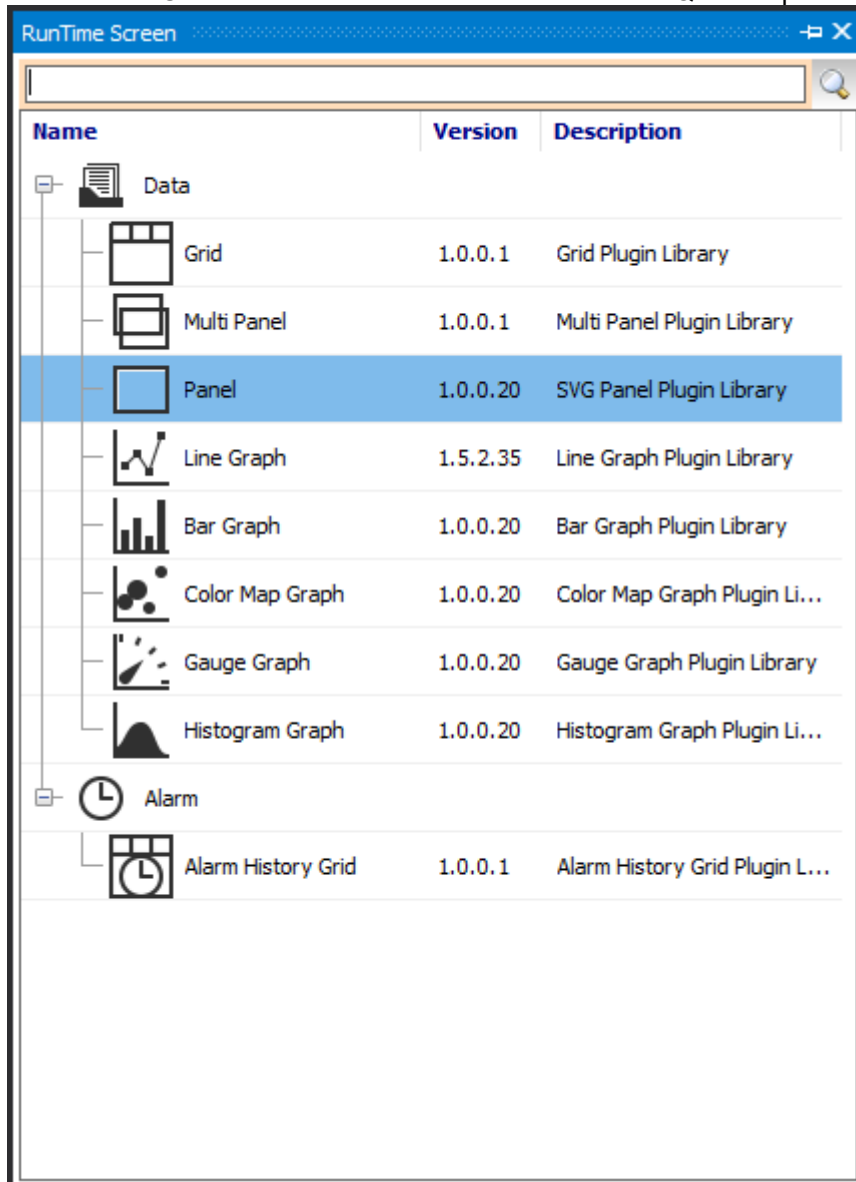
RunTime Screen

| Name | Version | Description |
|---|---|---|
| Data | | |
| Grid | 1.0.0.1 | Grid Plugin Library |
| Multi Panel | 1.0.0.1 | Multi Panel Plugin Library |
| Panel | 1.0.0.20 | SVG Panel Plugin Library |
| Line Graph | 1.5.2.35 | Line Graph Plugin Library |
| Bar Graph | 1.0.0.20 | Bar Graph Plugin Library |
| Color Map Graph | 1.0.0.20 | Color Map Graph Plugin Li... |
| Gauge Graph | 1.0.0.20 | Gauge Graph Plugin Library |
| Histogram Graph | 1.0.0.20 | Histogram Graph Plugin Li... |
| Alarm | | |
| Alarm History Grid | 1.0.0.1 | Alarm History Grid Plugin L... |